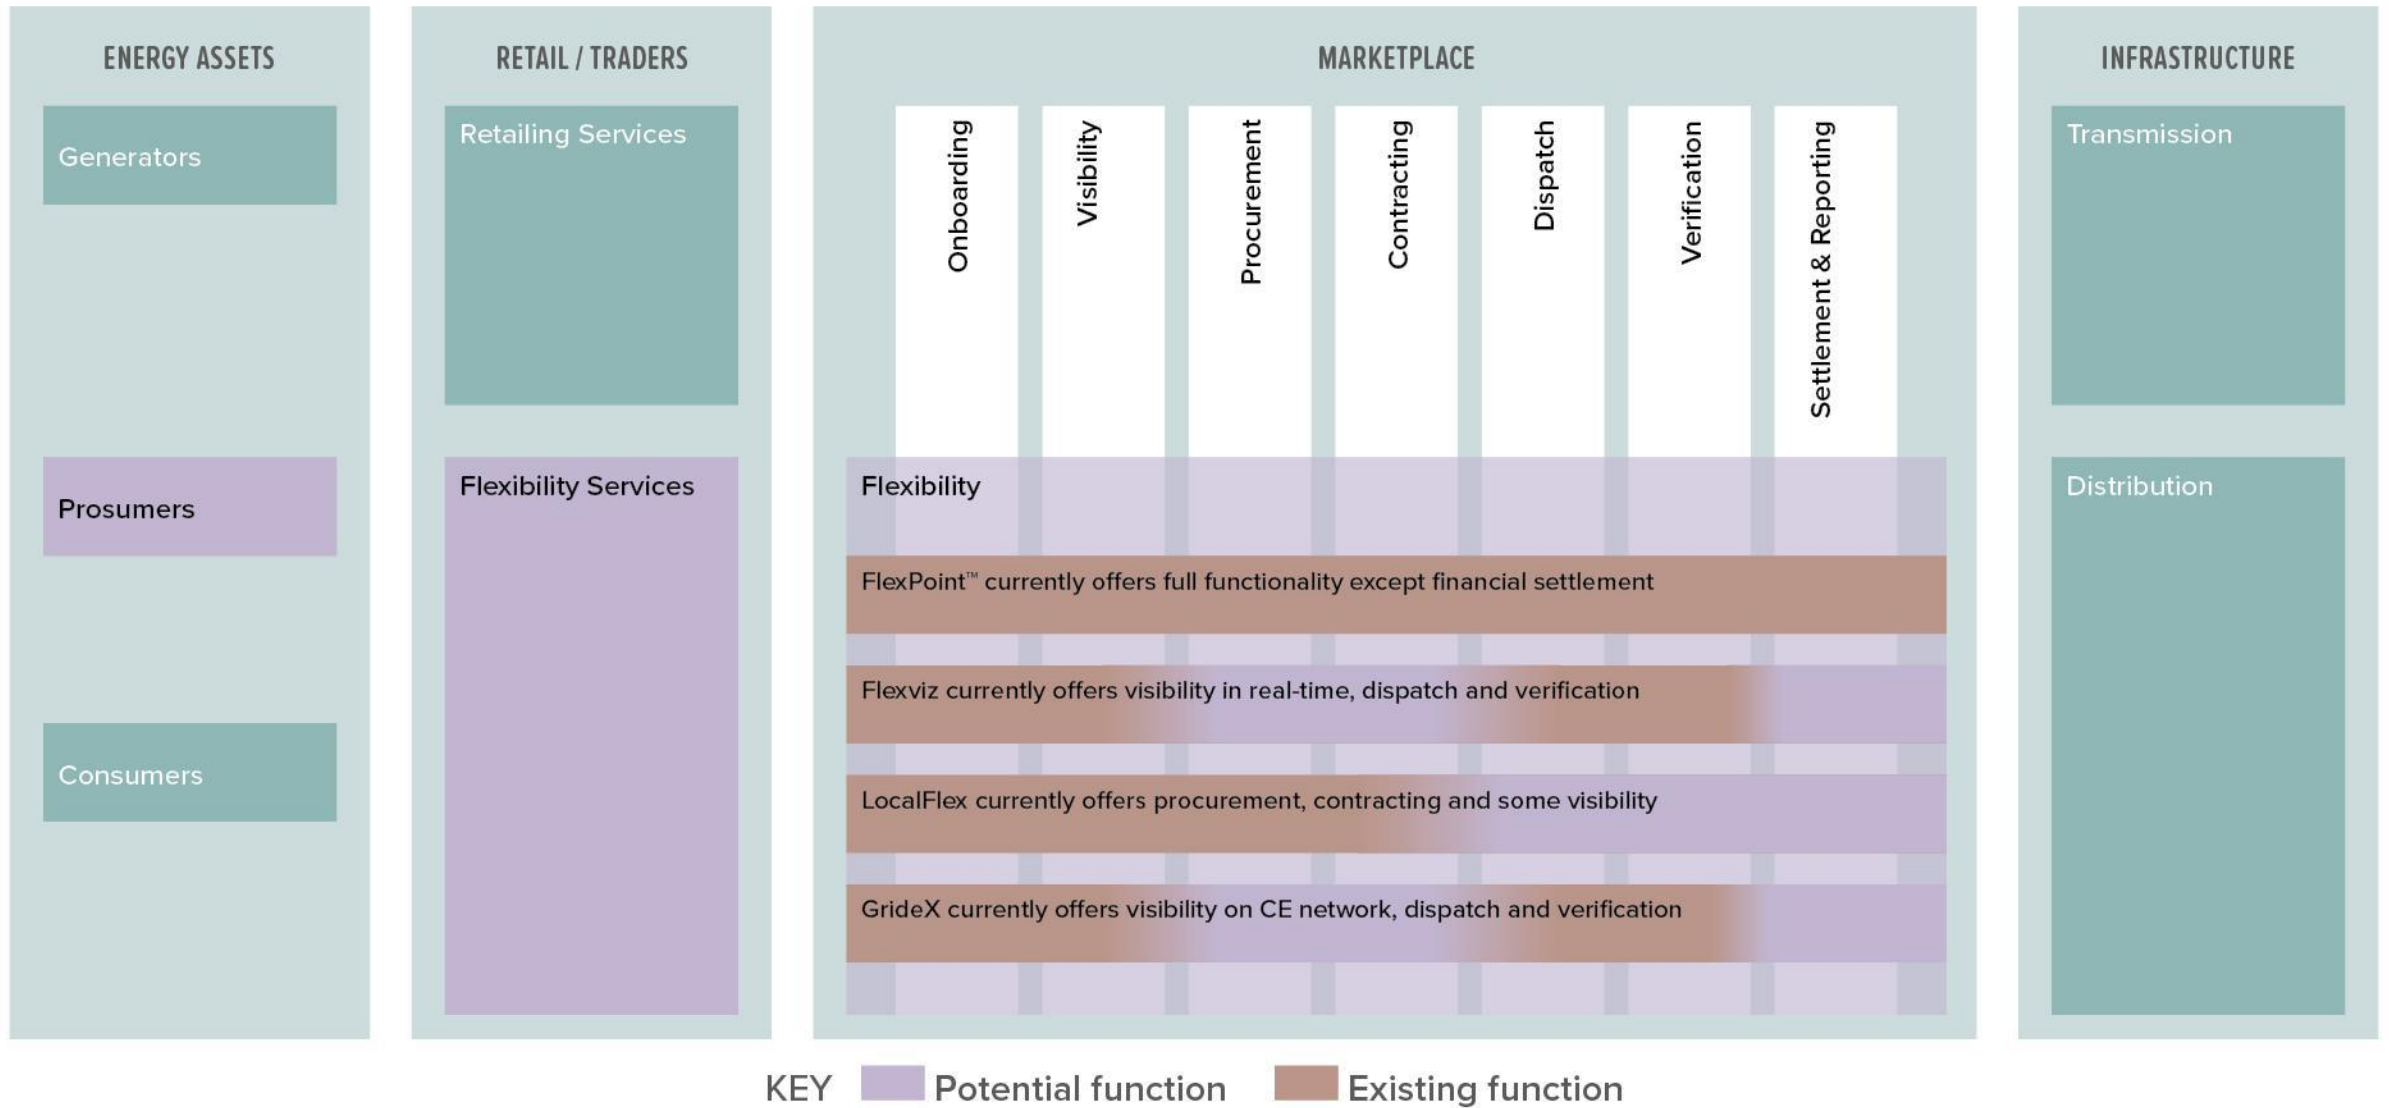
ENERGY ASSETS

Generators

Prosumers

Consumers

RETAIL / TRADERS

Retailing Services

Flexibility Services

MARKETPLACE

Onboarding

Visibility

Procurement

Contracting

Dispatch

Verification

Settlement & Reporting

Flexibility

FlexPoint™ currently offers full functionality except financial settlement

Flexviz currently offers visibility in real-time, dispatch and verification

LocalFlex currently offers procurement, contracting and some visibility

GrideX currently offers visibility on CE network, dispatch and verification

INFRASTRUCTURE

Transmission

Distribution

KEY Potential function Existing function